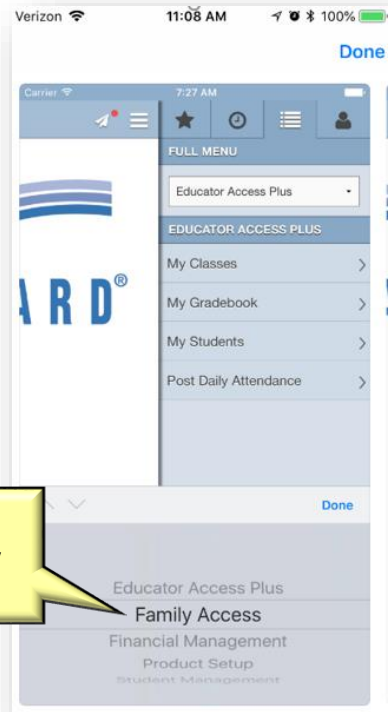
Verizon 11:08 AM 100%

Done

Carrier 7:27 AM

ARD®

FULL MENU

Educator Access Plus

EDUCATOR ACCESS PLUS

My Classes

My Gradebook

My Students

Post Daily Attendance

Done

Educator Access Plus

Family Access

Financial Management

Product Setup

Student Management